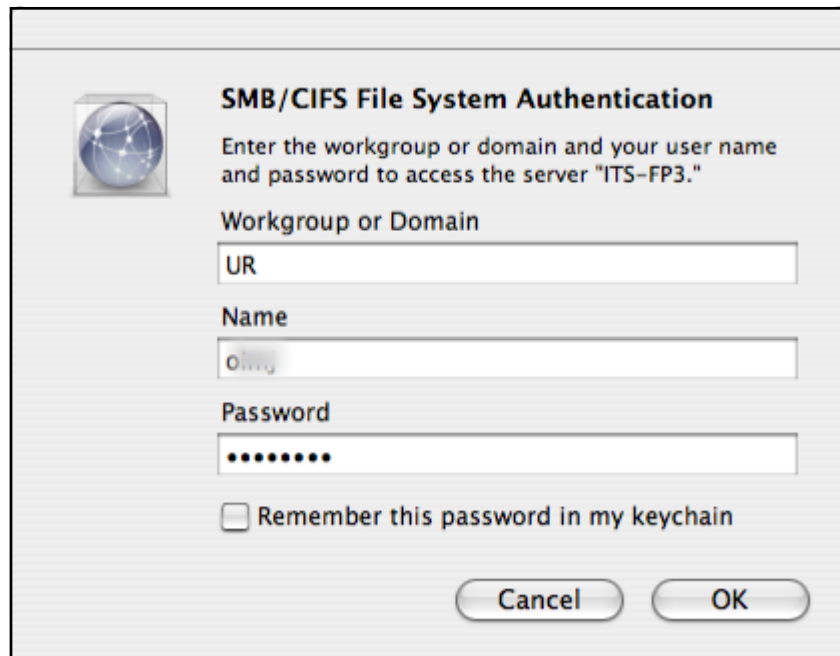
SMB/CIFS File System Authentication

Enter the workgroup or domain and your user name and password to access the server "ITS-FP3."

Workgroup or Domain

UR

Name

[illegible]

Password

•••••••••

Remember this password in my keychain

Cancel

OK